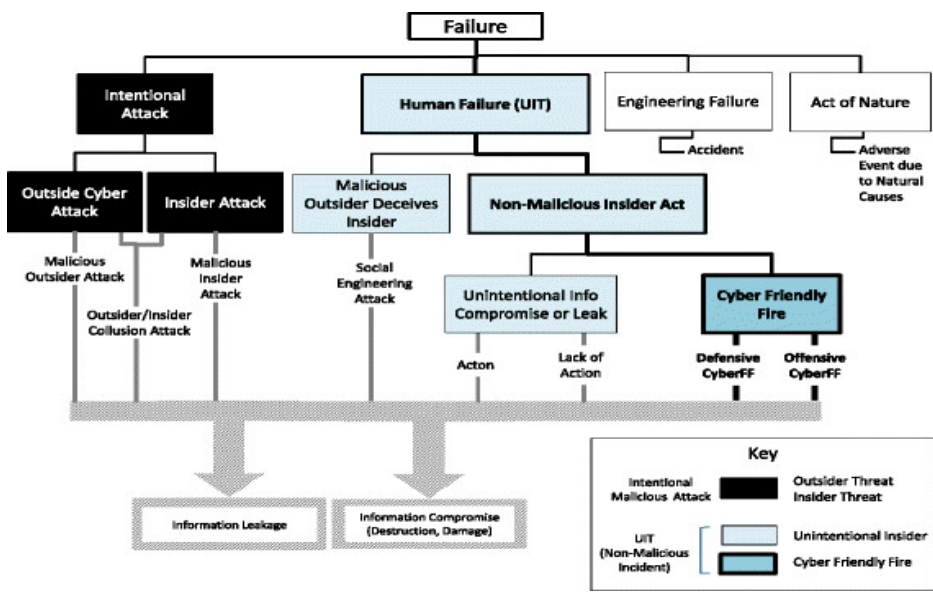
Failure

Intentional Attack

Human Failure (UIT)

Engineering Failure

Act of Nature

Accident

Adverse Event due to Natural Causes

Outside Cyber Attack

Insider Attack

Malicious Outsider Deceives Insider

Non-Malicious Insider Act

Malicious Outsider Attack

Outsider/Insider Collusion Attack

Malicious Insider Attack

Social Engineering Attack

Unintentional Info Compromise or Leak

Cyber Friendly Fire

Acton

Lack of Action

Defensive CyberFF

Offensive CyberFF

Information Leakage

Information Compromise (Destruction, Damage)

Key

Intentional Malicious Attack

Outsider Threat Insider Threat

UIT (Non-Malicious Incident)

Unintentional Insider

Cyber Friendly Fire